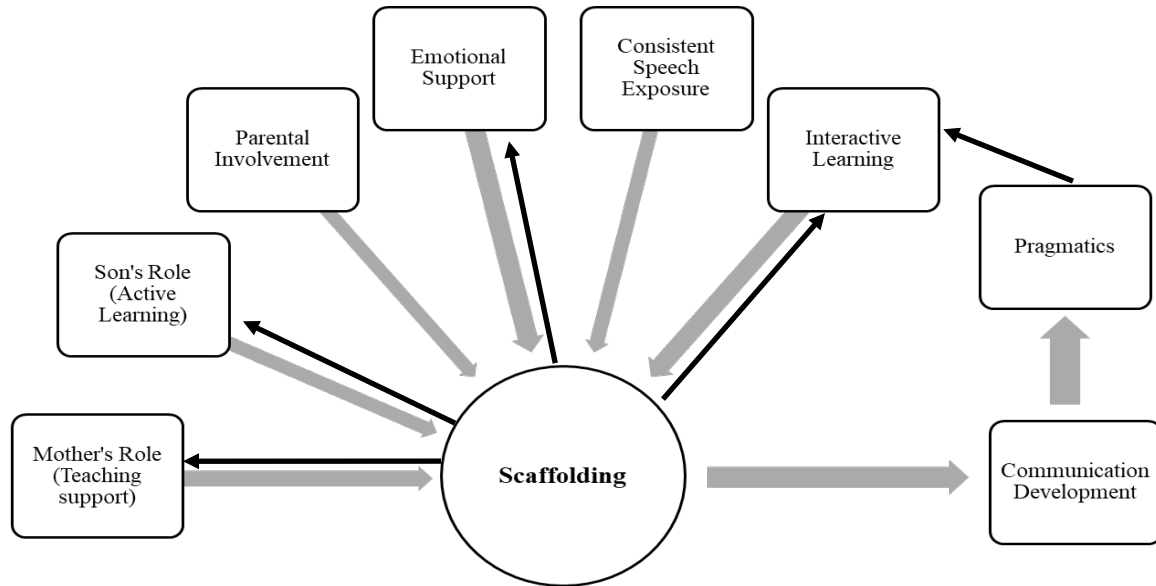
Emotional Support

Consistent Speech Exposure

Parental Involvement

Interactive Learning

Pragmatics

Son's Role (Active Learning)

Mother's Role (Teaching support)

Scaffolding

Communication Development